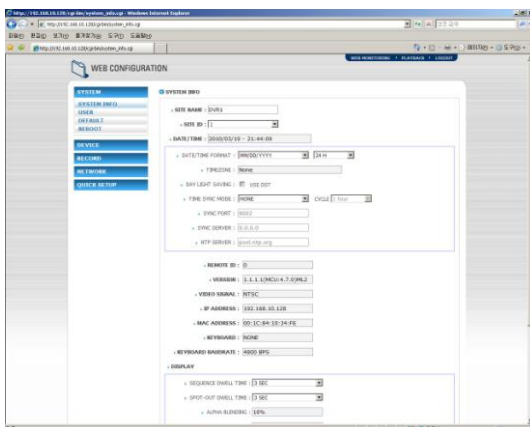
http://192.168.10.128/cgi-bin/system_info.cgi - Windows Internet Explorer

http://192.168.10.128/cgi-bin/system_info.cgi

파일(F) 편집(E) 보기(V) 즐겨찾기(A) 도구(T) 도움말(H)

http://192.168.10.128/cgi-bin/system_info.cgi

WEB CONFIGURATION

WEB MONITORING • PLAYBACK • LOGOUT

SYSTEM
SYSTEM INFO
USER
DEFAULT
REBOOT
DEVICE
RECORD
NETWORK
QUICK SETUP

SYSTEM INFO

SITE NAME : DVR1

SITE ID : 1

DATE/TIME : 2010/03/10 - 21:44:08

DATE/TIME FORMAT : MM/DD/YYYY 24 H

TIMEZONE : None

DAY LIGHT SAVING : USE DST

TIME SYNC MODE : NONE CYCLE 1 hour

SYNC PORT : 8002

SYNC SERVER : 0.0.0.0

NTP SERVER : pool.ntp.org

REMOTE ID : 0

VERSION : 1.1.1.1/MCU:4.7.0/ML2

VIDEO SIGNAL : NTSC

IP ADDRESS : 192.168.10.128

MAC ADDRESS : 00:1C:84:10:34:FE

KEYBOARD : NONE

KEYBOARD BAUDRATE : 4800 BPS

DISPLAY

SEQUENCE DWELL TIME : 3 SEC

SPOT-OUT DWELL TIME : 3 SEC

ALPHA BLENDING : 10%